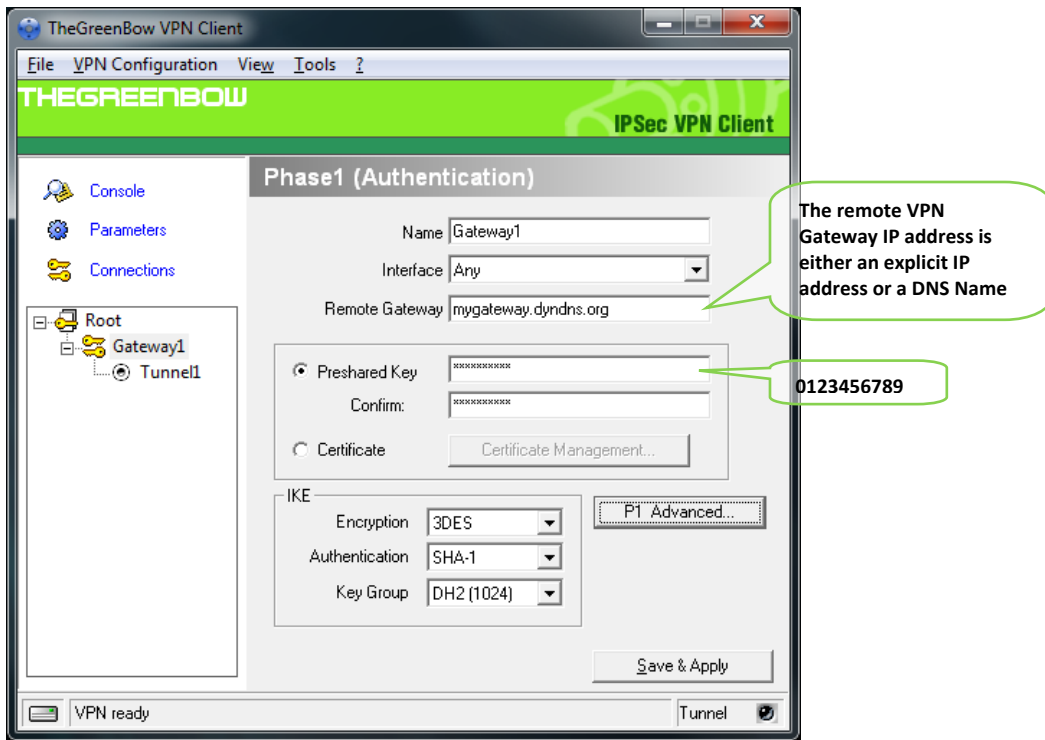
TheGreenBow VPN Client

File VPN Configuration View Tools ?

THEGREENBOW

IPSec VPN Client

Console

Parameters

Connections

Root

Gateway1

Tunnel1

Phase1 (Authentication)

Name Gateway1

Interface Any

Remote Gateway mygateway.dyndns.org

The remote VPN Gateway IP address is either an explicit IP address or a DNS Name

Preshared Key **********

Confirm: **********

0123456789

Certificate

Certificate Management...

IKE

Encryption 3DES

Authentication SHA-1

Key Group DH2 (1024)

P1 Advanced...

Save & Apply

VPN ready

Tunnel